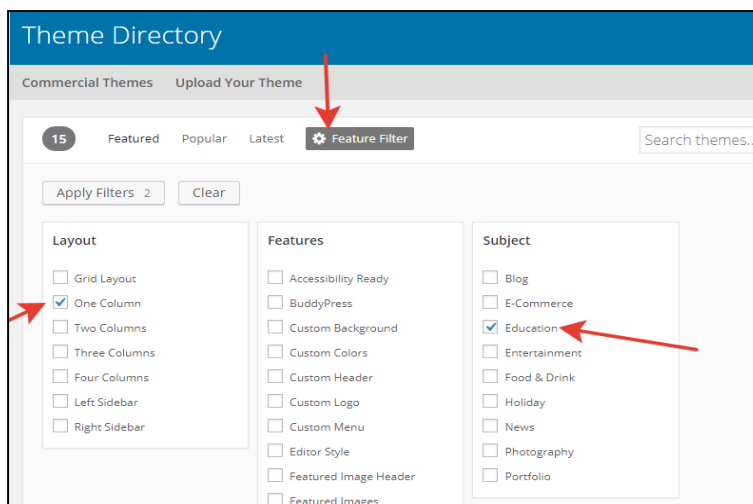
Theme Directory

Commercial Themes Upload Your Theme

15 Featured Popular Latest Feature Filter

Search themes...

Apply Filters 2 Clear

Layout

Grid Layout
One Column
Two Columns
Three Columns
Four Columns
Left Sidebar
Right Sidebar

Features

Accessibility Ready
BuddyPress
Custom Background
Custom Colors
Custom Header
Custom Logo
Custom Menu
Editor Style
Featured Image Header
Featured Images

Subject

Blog
E-Commerce
Education
Entertainment
Food & Drink
Holiday
News
Photography
Portfolio